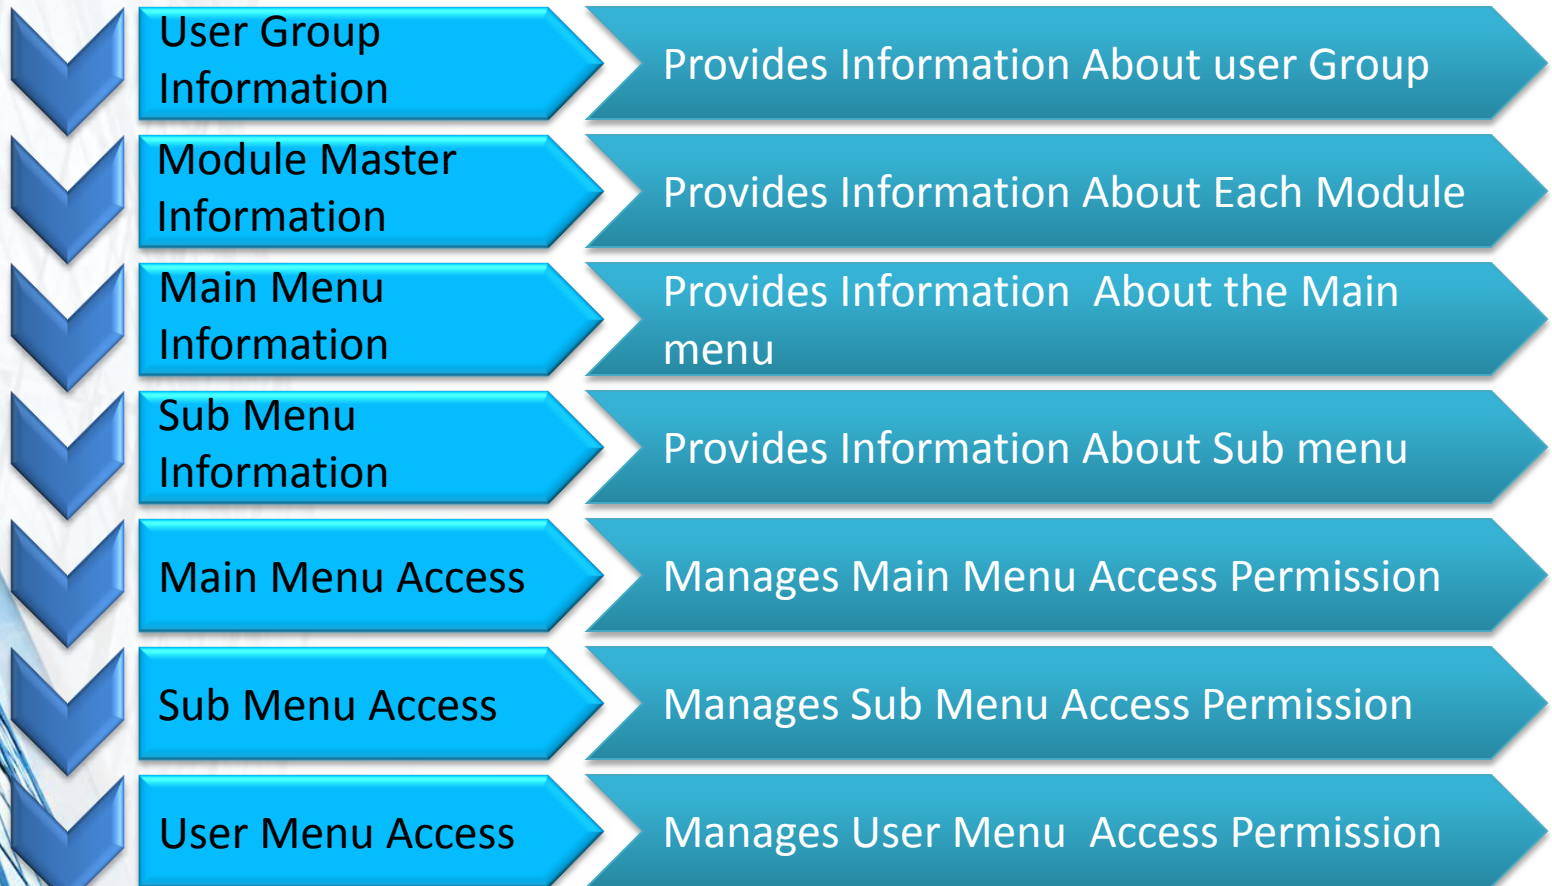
User Group Information

Provides Information About user Group

Module Master Information

Provides Information About Each Module

Main Menu Information

Provides Information  About the Main menu

Sub Menu Information

Provides Information About Sub menu

Main Menu Access

Manages Main Menu Access Permission

Sub Menu Access

Manages Sub Menu Access Permission

User Menu Access

Manages User Menu  Access Permission